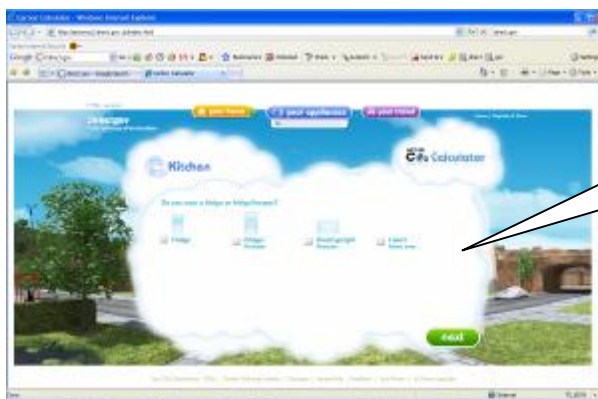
Carbon Calculator - Windows Internet Explorer

your home

your appliances

your travel

Kitchen

Calculator

Do you own a fridge or fridge/freezer?

Fridge

Fridge/ Freezer

Stand upright Freezer

I don't have one

next

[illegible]